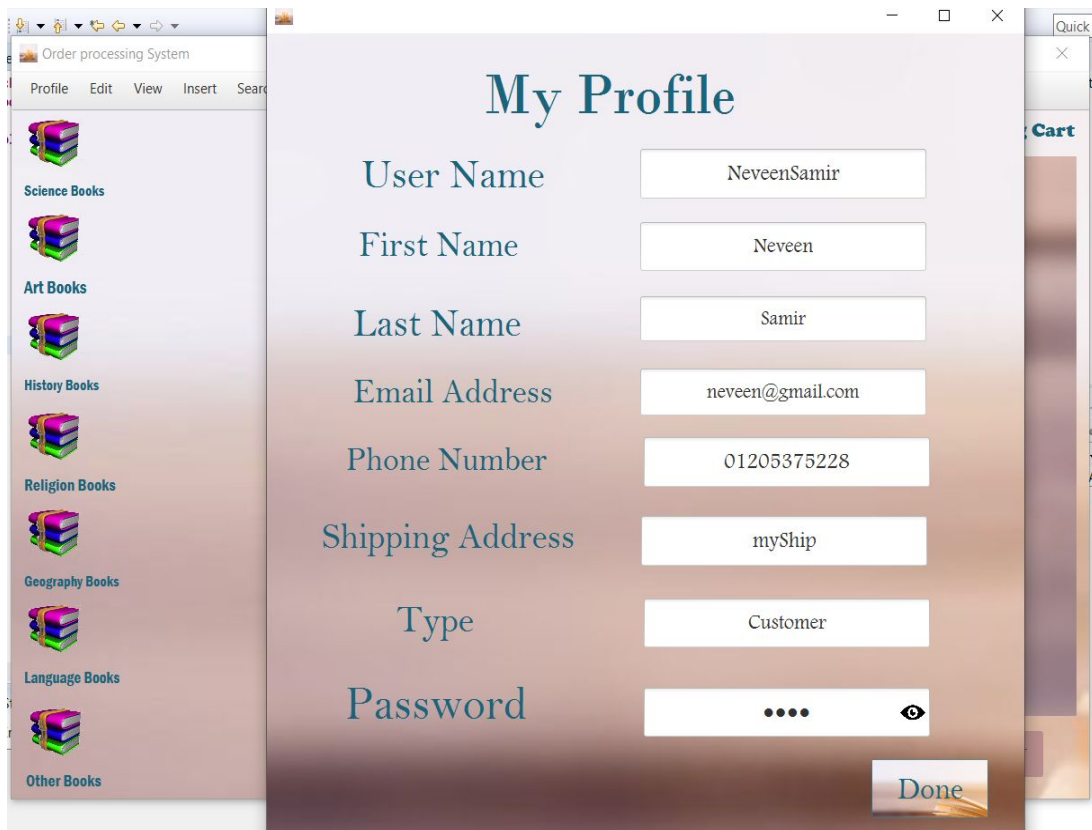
Quick

Order processing System

Profile Edit View Insert Searc

Cart

Science Books

Art Books

History Books

Religion Books

Geography Books

Language Books

Other Books

My Profile

User Name NeveenSamir

First Name Neveen

Last Name Samir

Email Address neveen@gmail.com

Phone Number 01205375228

Shipping Address myShip

Type Customer

Password ••••

Done